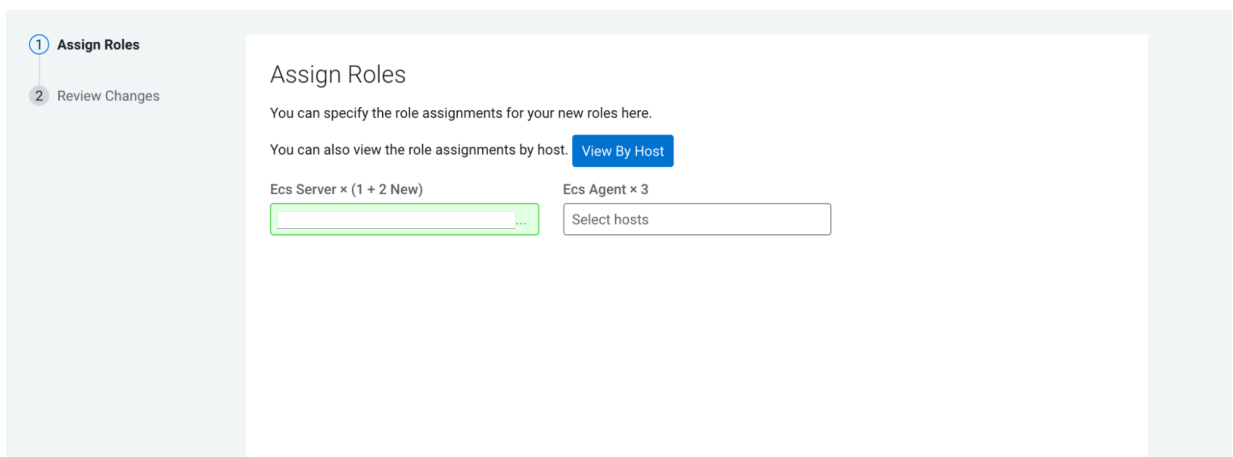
1 Assign Roles

2 Review Changes

Assign Roles

You can specify the role assignments for your new roles here.

You can also view the role assignments by host. View By Host

Ecs Server × (1 + 2 New)

...

Ecs Agent × 3

Select hosts